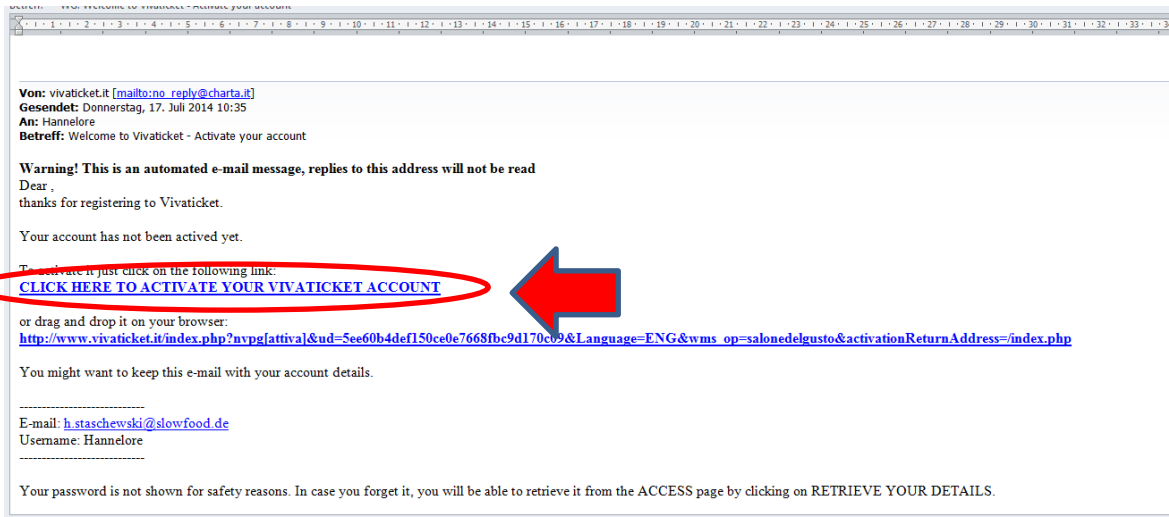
Betreff: WG: Welcome to Vivaticket - Activate your account

Von: vivaticket.it [mailto:no_reply@charta.it]
Gesendet: Donnerstag, 17. Juli 2014 10:35
An: Hannelore
Betreff: Welcome to Vivaticket - Activate your account

Warning! This is an automated e-mail message, replies to this address will not be read
Dear ,
thanks for registering to Vivaticket.

Your account has not been actived yet.

To activate it just click on the following link:
CLICK HERE TO ACTIVATE YOUR VIVATICKET ACCOUNT

or drag and drop it on your browser:
http://www.vivaticket.it/index.php?nvpg[attiva]&ud=5ee60b4def150ce0e7668fbc9d170c09&Language=ENG&wms_op=salonedelgusto&activationReturnAddress=/index.php

You might want to keep this e-mail with your account details.

----------------------------
E-mail: h.staschewski@slowfood.de
Username: Hannelore
----------------------------

Your password is not shown for safety reasons. In case you forget it, you will be able to retrieve it from the ACCESS page by clicking on RETRIEVE YOUR DETAILS.